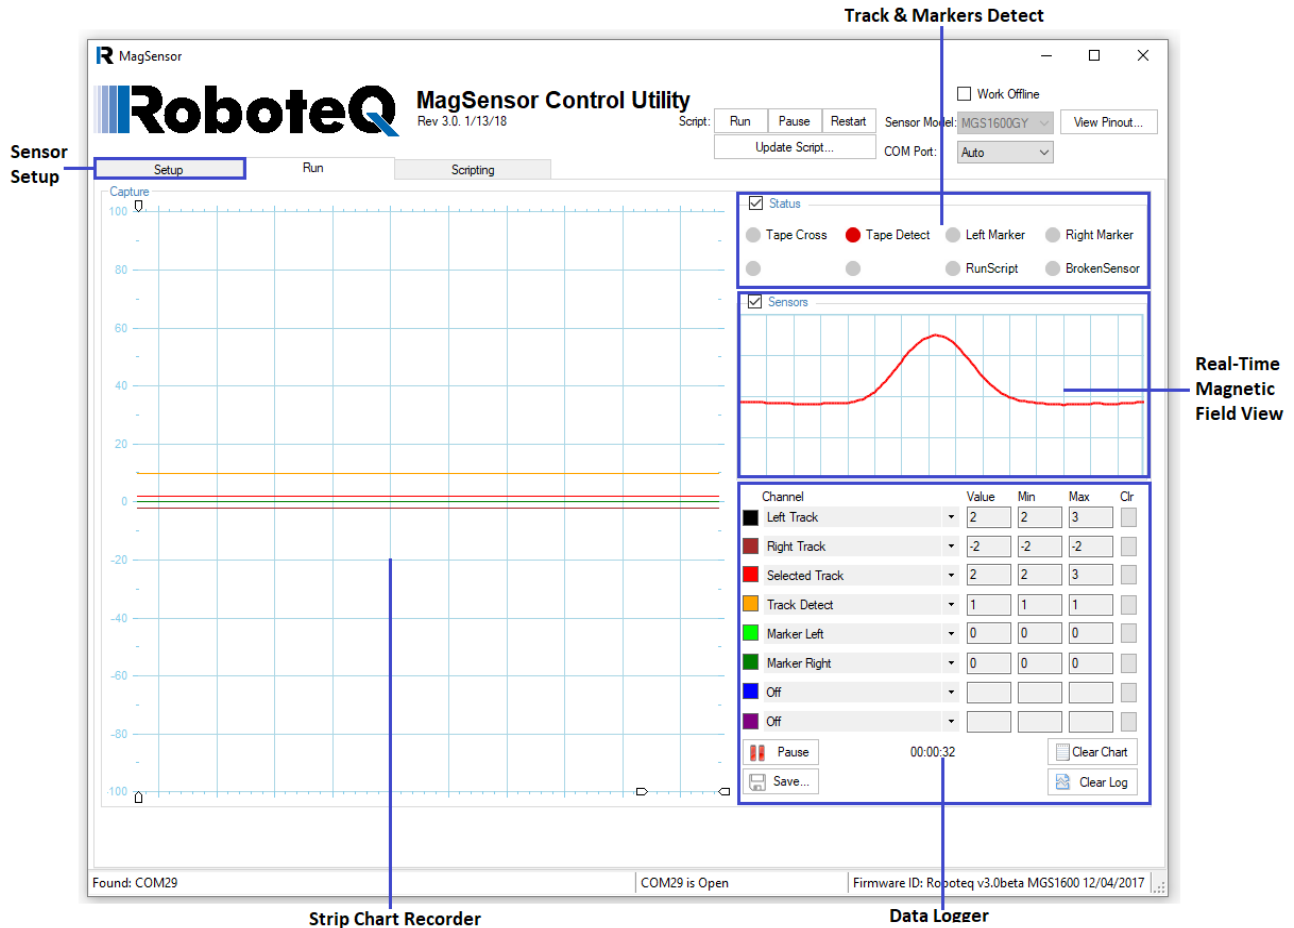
Track & Markers Detect

MagSensor

RoboteQ

MagSensor Control Utility
Rev 3.0. 1/13/18

Work Offline

Script: Run Pause Restart

Update Script...

Sensor Model: MGS1600GY

View Pinout...

COM Port: Auto

Sensor Setup

Setup Run Scripting

Capture

100
80
60
40
20
0
-20
-40
-60
-80
-100

Status

Tape Cross Tape Detect Left Marker Right Marker

RunScript BrokenSensor

Sensors

Real-Time Magnetic Field View

| Channel | Value | Min | Max | Clr |
|---|---|---|---|---|
| Left Track | 2 | 2 | 3 | |
| Right Track | -2 | -2 | -2 | |
| Selected Track | 2 | 2 | 3 | |
| Track Detect | 1 | 1 | 1 | |
| Marker Left | 0 | 0 | 0 | |
| Marker Right | 0 | 0 | 0 | |
| Off | | | | |
| Off | | | | |

Pause 00:00:32 Clear Chart

Save... Clear Log

Found: COM29 COM29 is Open Firmware ID: Roboteq v3.0beta MGS1600 12/04/2017

Strip Chart Recorder

Data Logger